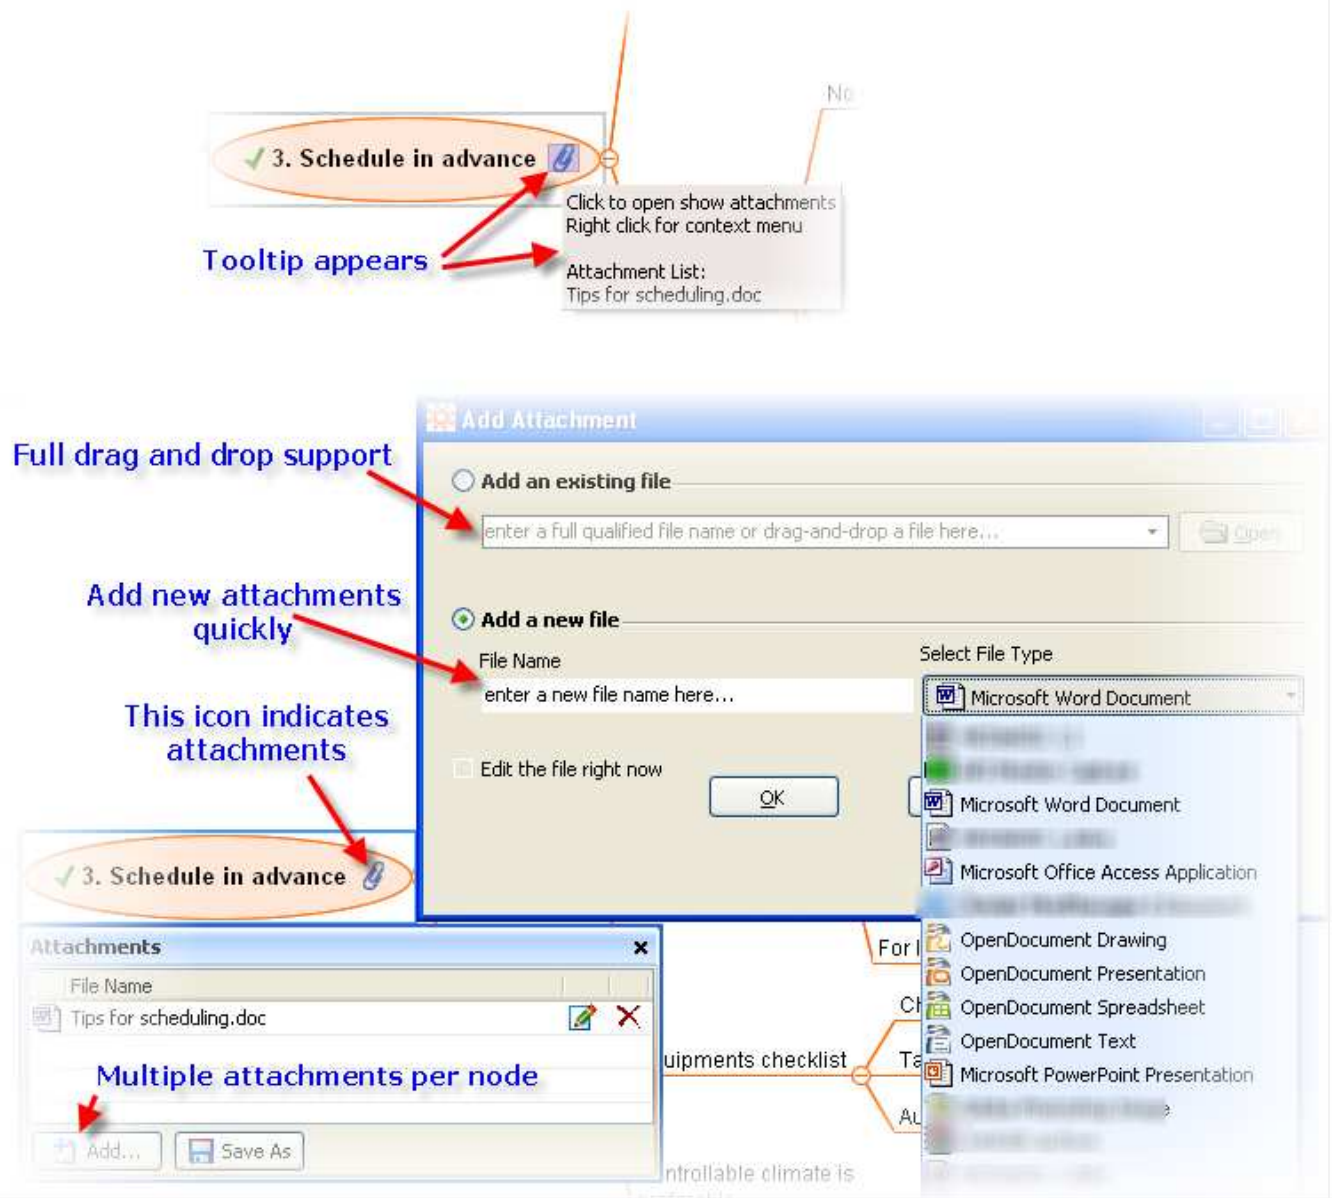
No

✓ 3. Schedule in advance

Click to open show attachments
Right click for context menu

Attachment List:
Tips for scheduling.doc

Tooltip appears

Add Attachment

Full drag and drop support

Add an existing file

enter a full qualified file name or drag-and-drop a file here...

Open

Add new attachments quickly

Add a new file

File Name

enter a new file name here...

Select File Type

Microsoft Word Document

This icon indicates attachments

Edit the file right now

OK

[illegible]

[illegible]

Microsoft Word Document

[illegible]

Microsoft Office Access Application

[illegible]

OpenDocument Drawing

OpenDocument Presentation

OpenDocument Spreadsheet

OpenDocument Text

Microsoft PowerPoint Presentation

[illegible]

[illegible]

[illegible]

✓ 3. Schedule in advance

Attachments

File Name

Tips for scheduling.doc

Multiple attachments per node

Add...

Save As

For l

Ch

uipments checklist

Ta

Au

ntrollable climate is